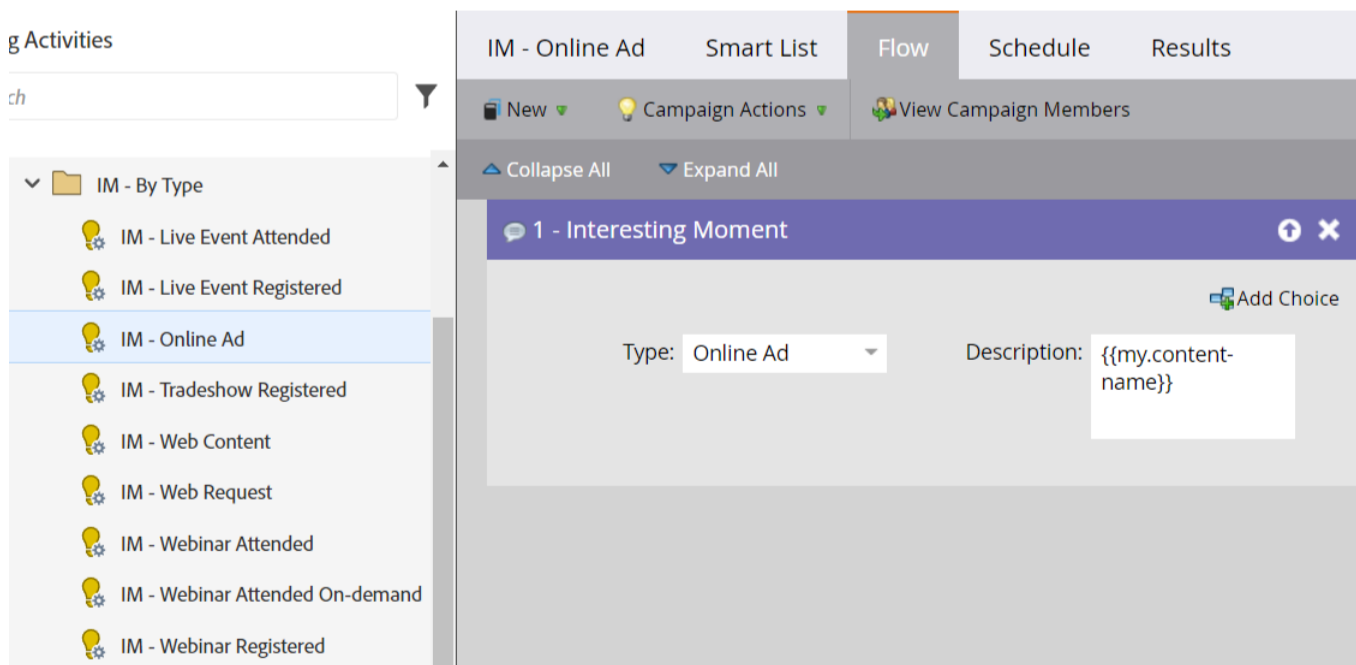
g Activities

ch

IM - By Type

IM - Live Event Attended

IM - Live Event Registered

IM - Online Ad

IM - Tradeshow Registered

IM - Web Content

IM - Web Request

IM - Webinar Attended

IM - Webinar Attended On-demand

IM - Webinar Registered

IM - Online Ad | Smart List | Flow | Schedule | Results

New | Campaign Actions | View Campaign Members

Collapse All | Expand All

1 - Interesting Moment

Add Choice

Type: Online Ad

Description: {{my.content-name}}